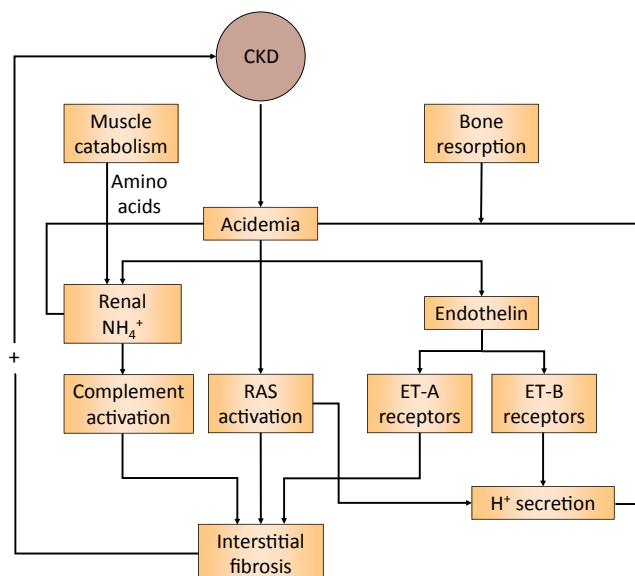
CKD

Muscle catabolism

Bone resorption

Amino acids

Acidemia

Renal $NH_4^+$

Endothelin

+

Complement activation

RAS activation

ET-A receptors

ET-B receptors

$H^+$ secretion

Interstitial fibrosis